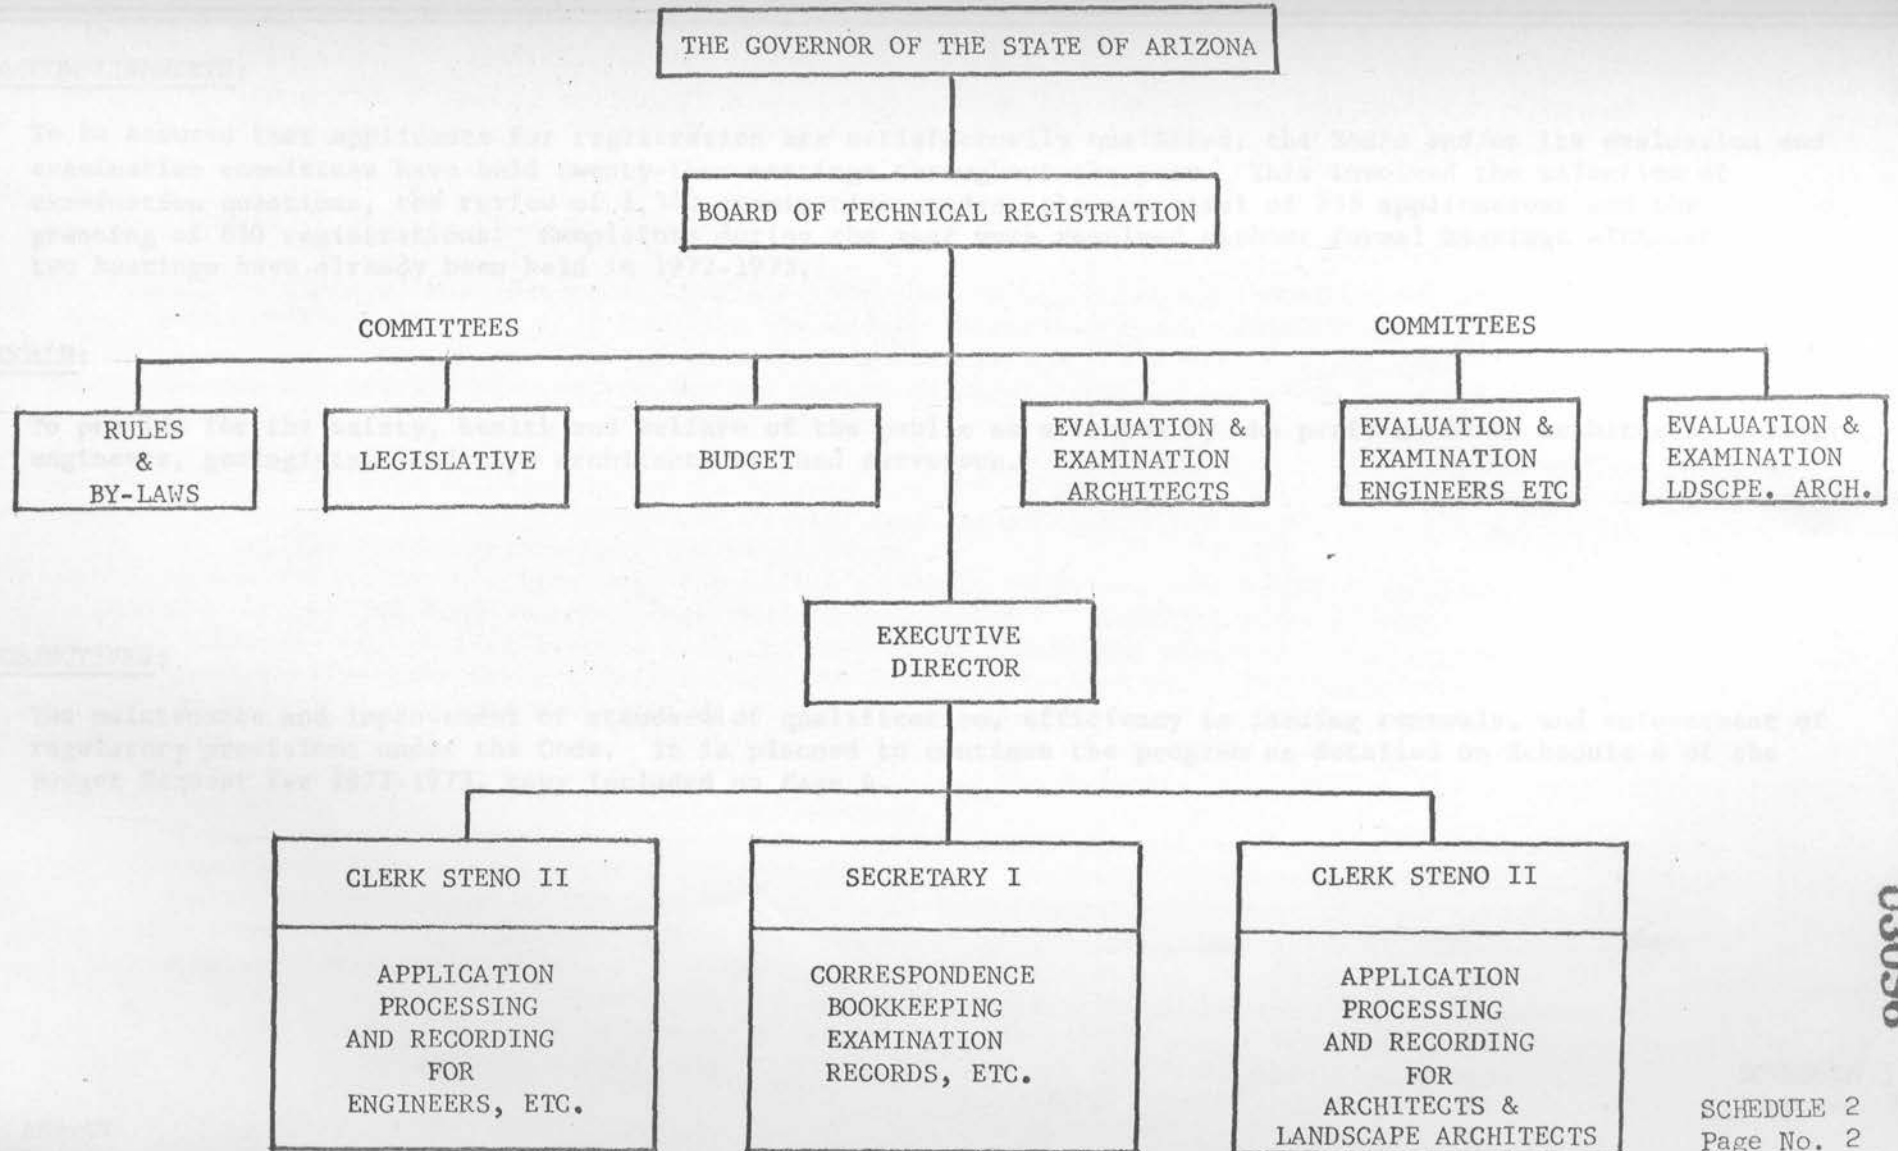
THE GOVERNOR OF THE STATE OF ARIZONA

BOARD OF TECHNICAL REGISTRATION

COMMITTEES

COMMITTEES

RULES & BY-LAWS

LEGISLATIVE

BUDGET

EVALUATION & EXAMINATION ARCHITECTS

EVALUATION & EXAMINATION ENGINEERS ETC

EVALUATION & EXAMINATION LDSCPE. ARCH.

EXECUTIVE DIRECTOR

CLERK STENO II

APPLICATION PROCESSING AND RECORDING FOR ENGINEERS, ETC.

SECRETARY I

CORRESPONDENCE BOOKKEEPING EXAMINATION RECORDS, ETC.

CLERK STENO II

APPLICATION PROCESSING AND RECORDING FOR ARCHITECTS & LANDSCAPE ARCHITECTS

SCHEDULE 2
Page No. 2

03038